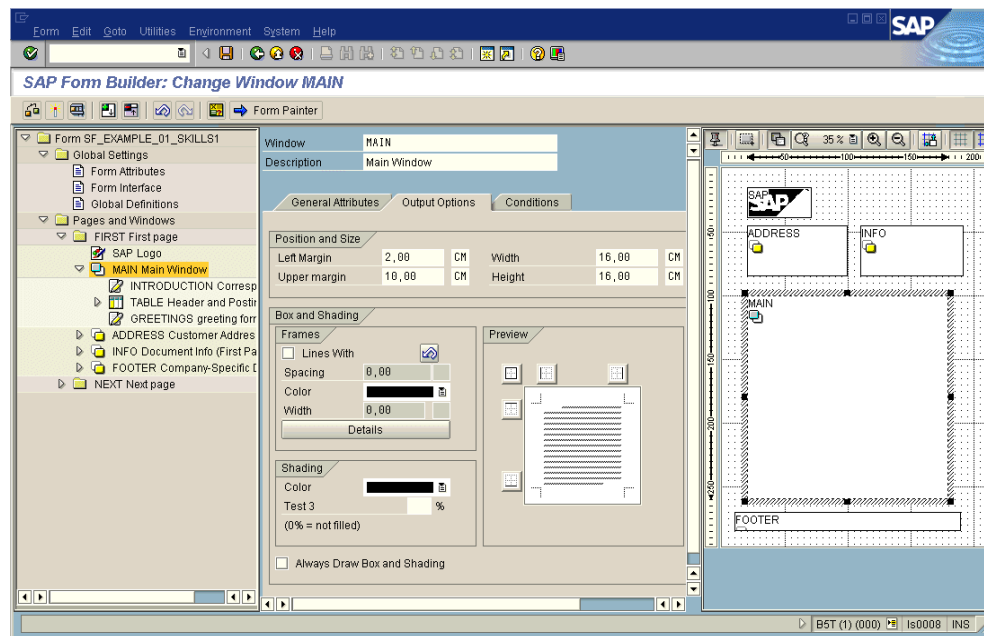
Form Edit Goto Utilities Environment System Help

SAP Form Builder: Change Window MAIN

Form Painter

Form SF_EXAMPLE_01_SKILLS1
Global Settings
Form Attributes
Form Interface
Global Definitions
Pages and Windows
FIRST First page
SAP Logo
MAIN Main Window
INTRODUCTION Corresp
TABLE Header and Posit
GREETINGS greeting forr
ADDRESS Customer Addres
INFO Document Info (First Pa
FOOTER Company-Specific [
NEXT Next page

Window MAIN
Description Main Window

General Attributes | Output Options | Conditions

Position and Size
Left Margin 2,00 CM Width 16,00 CM
Upper margin 10,00 CM Height 16,00 CM

Box and Shading
Frames
Lines With
Spacing 0,00
Color
Width 0,00
Details

Preview

Shading
Color
Test 3 %
(0% = not filled)

Always Draw Box and Shading

35 %
50 100 150 200
SAP
ADDRESS
INFO
MAIN
FOOTER

B5T (1) (000) Is0008 INS